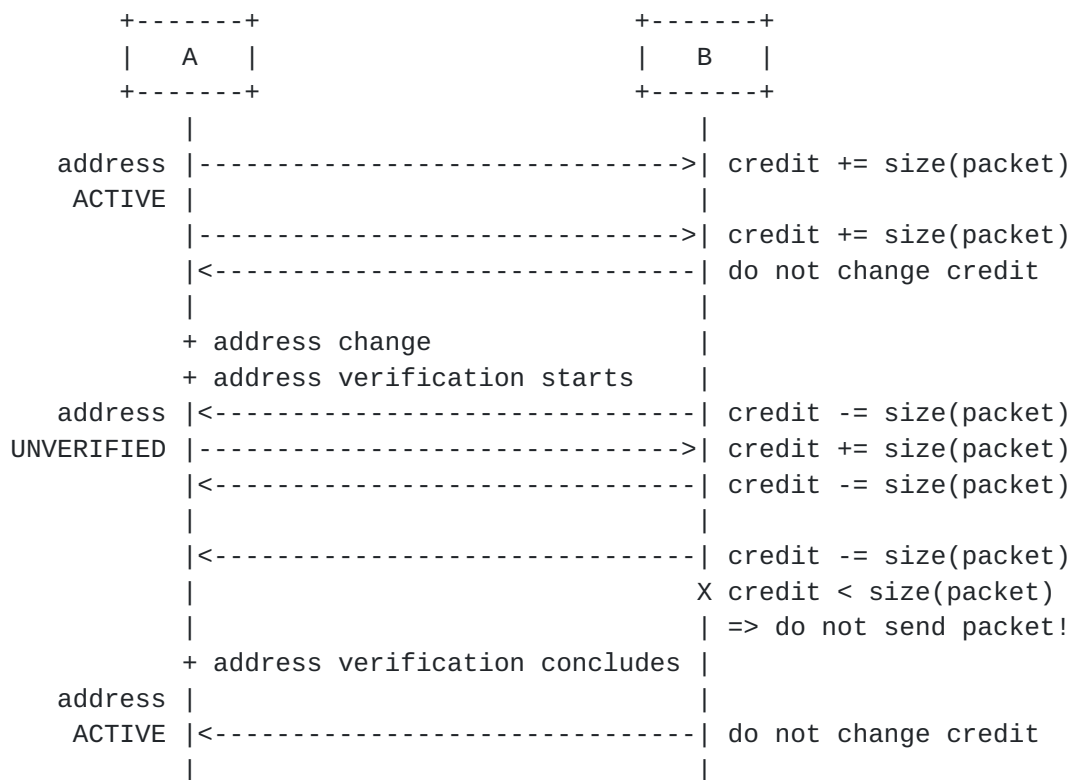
A

B

address ACTIVE

credit += size(packet)

credit += size(packet)

do not change credit

+ address change

+ address verification starts

address UNVERIFIED

credit -= size(packet)

credit += size(packet)

credit -= size(packet)

credit -= size(packet)

X credit < size(packet)

=> do not send packet!

+ address verification concludes

address ACTIVE

do not change credit